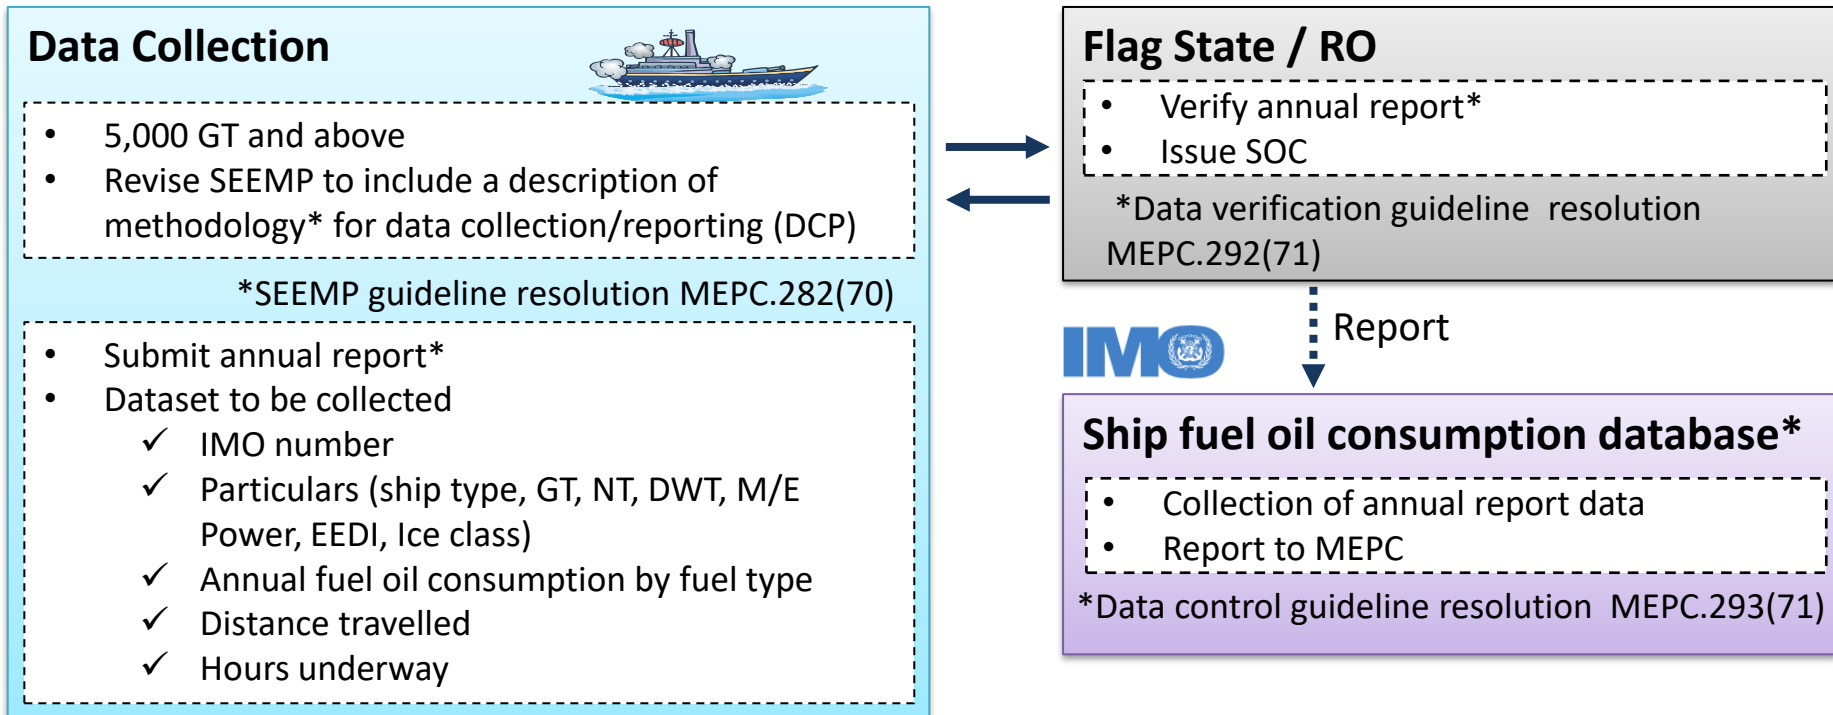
Data Collection

- 5,000 GT and above
- Revise SEEMP to include a description of methodology* for data collection/reporting (DCP)

*SEEMP guideline resolution MEPC.282(70)

- Submit annual report*
- Dataset to be collected
  ✓ IMO number
  ✓ Particulars (ship type, GT, NT, DWT, M/E Power, EEDI, Ice class)
  ✓ Annual fuel oil consumption by fuel type
  ✓ Distance travelled
  ✓ Hours underway

Flag State / RO

- Verify annual report*
- Issue SOC

*Data verification guideline resolution MEPC.292(71)

Report

IMO

Ship fuel oil consumption database*

- Collection of annual report data
- Report to MEPC

*Data control guideline resolution MEPC.293(71)